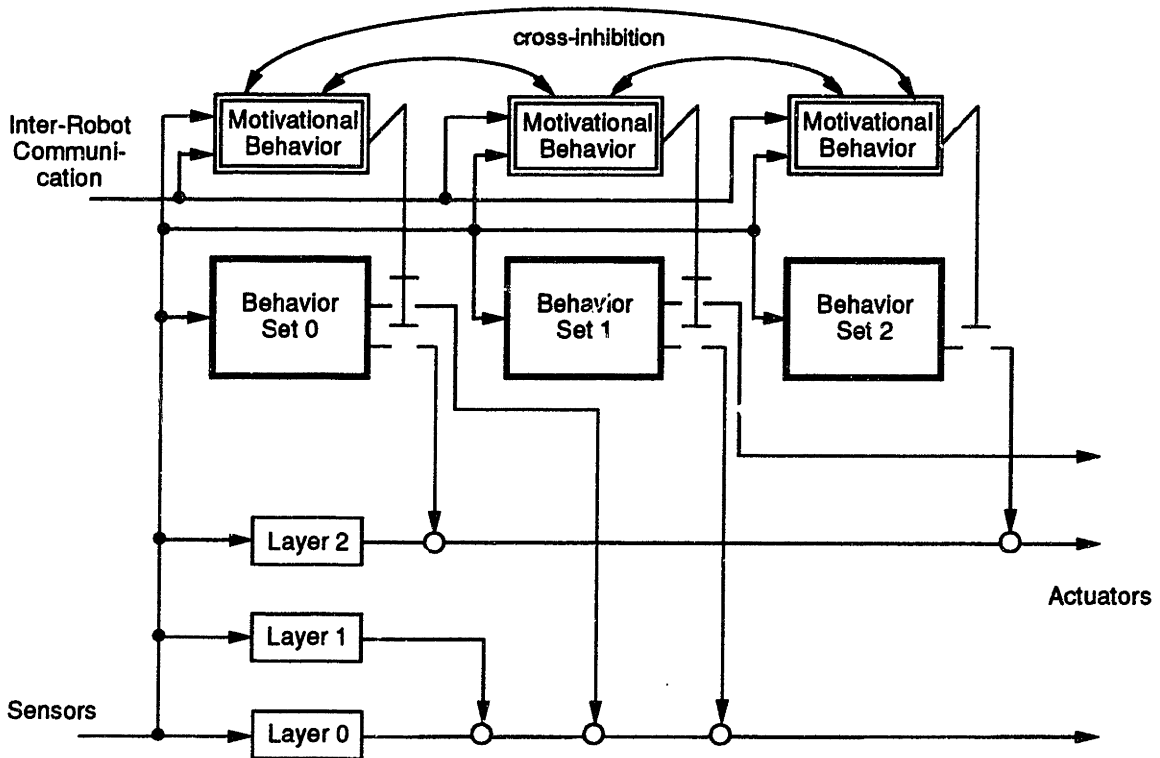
cross-inhibition

Inter-Robot Communication

Motivational Behavior

Motivational Behavior

Motivational Behavior

Behavior Set 0

Behavior Set 1

Behavior Set 2

Layer 2

Actuators

Layer 1

Sensors

Layer 0